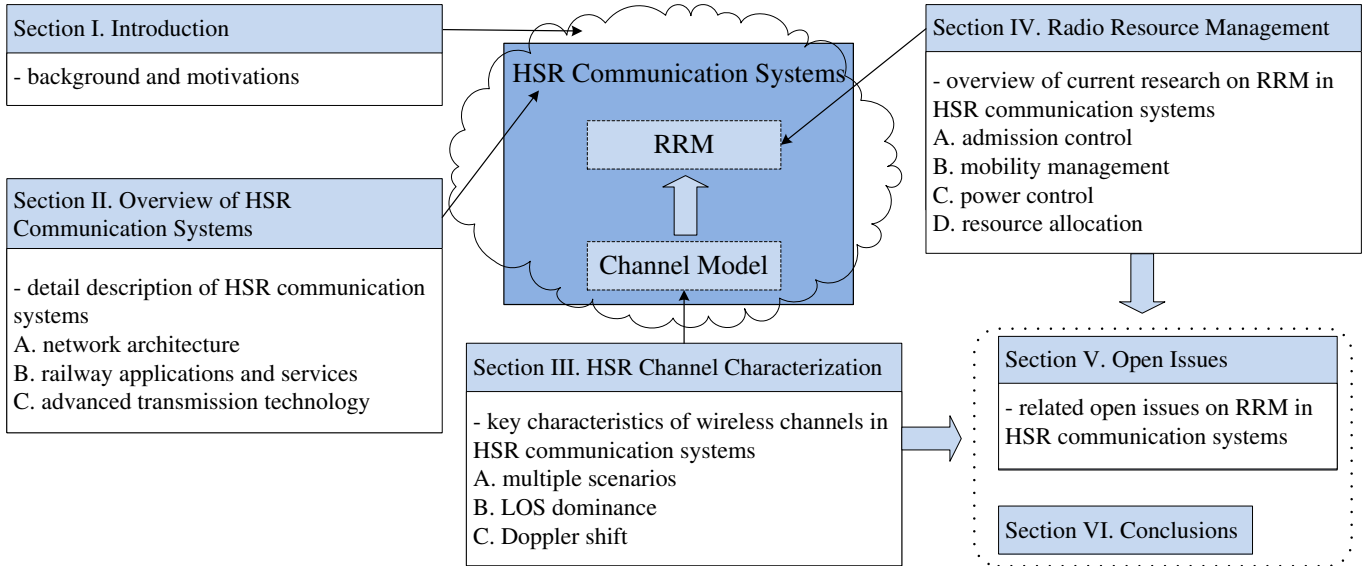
Section I. Introduction

- background and motivations

HSR Communication Systems

RRM

Channel Model

Section IV. Radio Resource Management

- overview of current research on RRM in HSR communication systems
A. admission control
B. mobility management
C. power control
D. resource allocation

Section II. Overview of HSR Communication Systems

- detail description of HSR communication systems
A. network architecture
B. railway applications and services
C. advanced transmission technology

Section III. HSR Channel Characterization

- key characteristics of wireless channels in HSR communication systems
A. multiple scenarios
B. LOS dominance
C. Doppler shift

Section V. Open Issues

- related open issues on RRM in HSR communication systems

Section VI. Conclusions